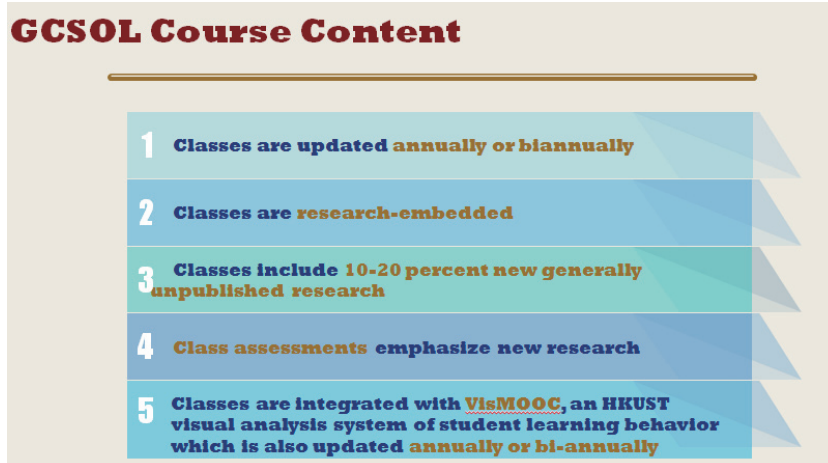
GCSOL Course Content

1 Classes are updated annually or biannually

2 Classes are research-embedded

3 Classes include 10-20 percent new generally unpublished research

4 Class assessments emphasize new research

5 Classes are integrated with VisMOOC, an HKUST visual analysis system of student learning behavior which is also updated annually or bi-annually